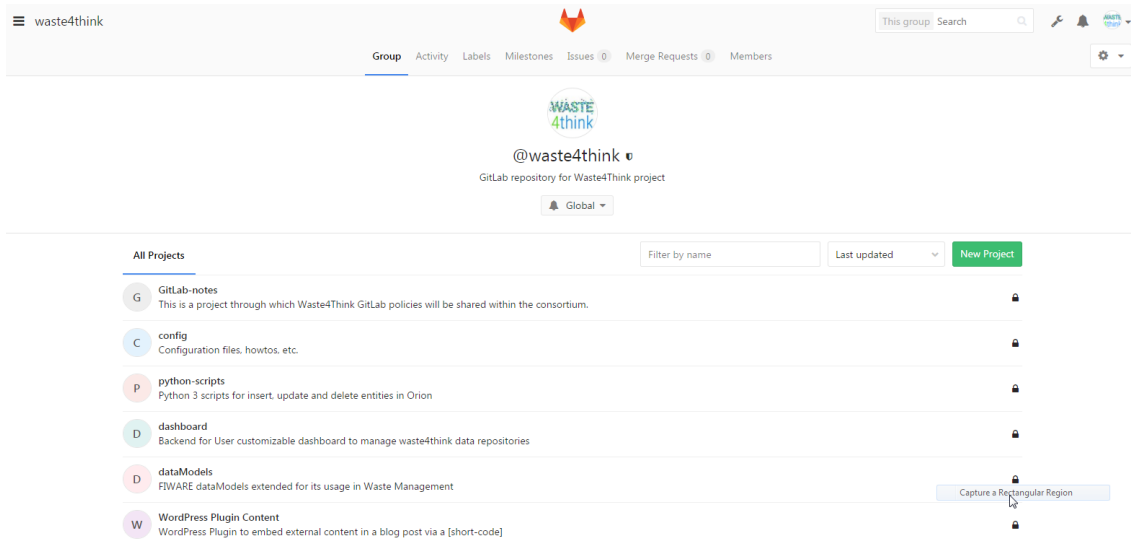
waste4think

This group Search

Group Activity Labels Milestones Issues 0 Merge Requests 0 Members

WASTE 4think

@waste4think

GitLab repository for Waste4Think project

Global

All Projects

Filter by name

Last updated

New Project

G GitLab-notes
This is a project through which Waste4Think GitLab policies will be shared within the consortium.

C config
Configuration files, howtos, etc.

P python-scripts
Python 3 scripts for insert, update and delete entities in Orion

D dashboard
Backend for User customizable dashboard to manage waste4think data repositories

D dataModels
FIWARE dataModels extended for its usage in Waste Management

Capture a Rectangular Region

W WordPress Plugin Content
WordPress Plugin to embed external content in a blog post via a [short-code]